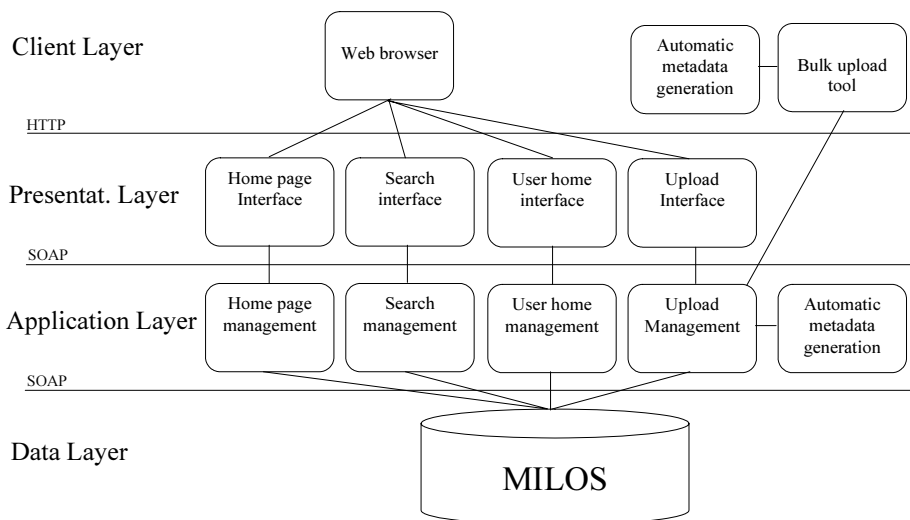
Client Layer

Web browser

Automatic metadata generation

Bulk upload tool

HTTP

Presentat. Layer

Home page Interface

Search interface

User home interface

Upload Interface

SOAP

Application Layer

Home page management

Search management

User home management

Upload Management

Automatic metadata generation

SOAP

Data Layer

MILOS